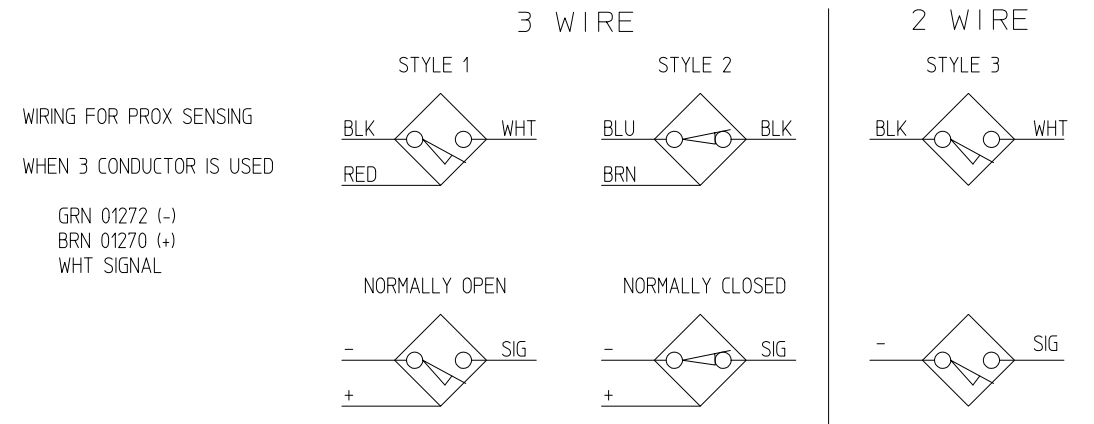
3 WIRE

2 WIRE

WIRING FOR PROX SENSING

WHEN 3 CONDUCTOR IS USED

GRN 01272 (-)
BRN 01270 (+)
WHT SIGNAL

STYLE 1

BLK
WHT
RED

STYLE 2

BLU
BLK
BRN

STYLE 3

BLK
WHT

NORMALLY OPEN

–
SIG
+

NORMALLY CLOSED

–
SIG
+

–
SIG